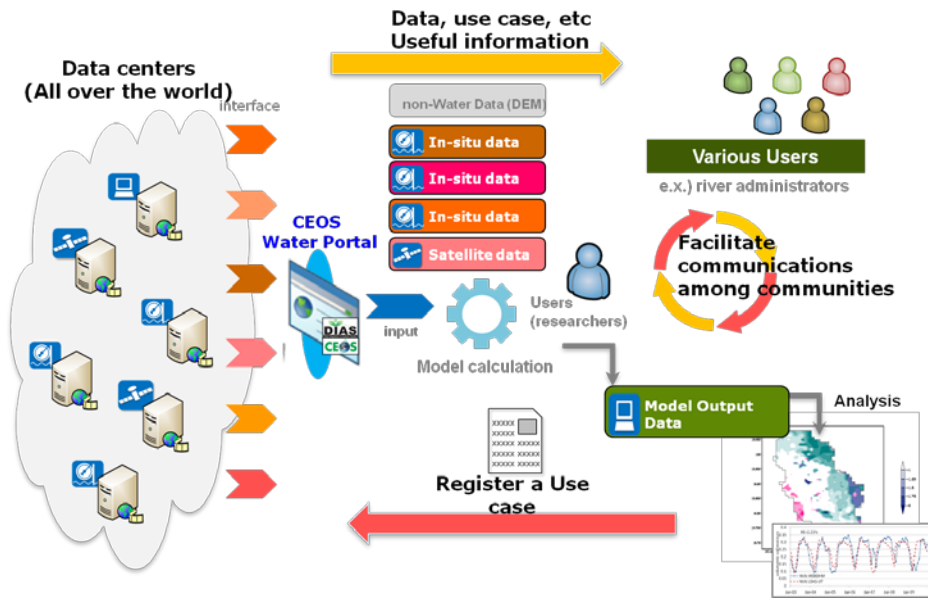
Data, use case, etc
Useful information

Data centers
(All over the world)

interface

non-Water Data (DEM)

In-situ data

In-situ data

In-situ data

Satellite data

CEOS
Water Portal

DIAS
CEOS

input

Users
(researchers)

Model calculation

Various Users

e.x.) river administrators

Facilitate communications among communities

Model Output Data

Analysis

XXXXX
XXXXX
XXXXX XXXXX
XXXXX XXXXX
XXXXX XXXXX
XXXXX XXXXX

Register a Use case